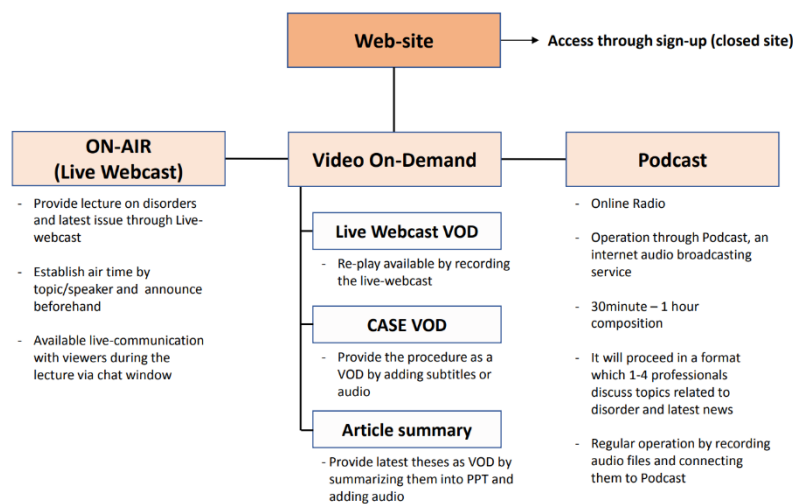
Web-site

Access through sign-up (closed site)

ON-AIR (Live Webcast)

- Provide lecture on disorders and latest issue through Live-webcast

- Establish air time by topic/speaker and announce beforehand

- Available live-communication with viewers during the lecture via chat window

Video On-Demand

Live Webcast VOD

- Re-play available by recording the live-webcast

CASE VOD

- Provide the procedure as a VOD by adding subtitles or audio

Article summary

- Provide latest theses as VOD by summarizing them into PPT and adding audio

Podcast

- Online Radio

- Operation through Podcast, an internet audio broadcasting service

- 30minute – 1 hour composition

- It will proceed in a format which 1-4 professionals discuss topics related to disorder and latest news

- Regular operation by recording audio files and connecting them to Podcast